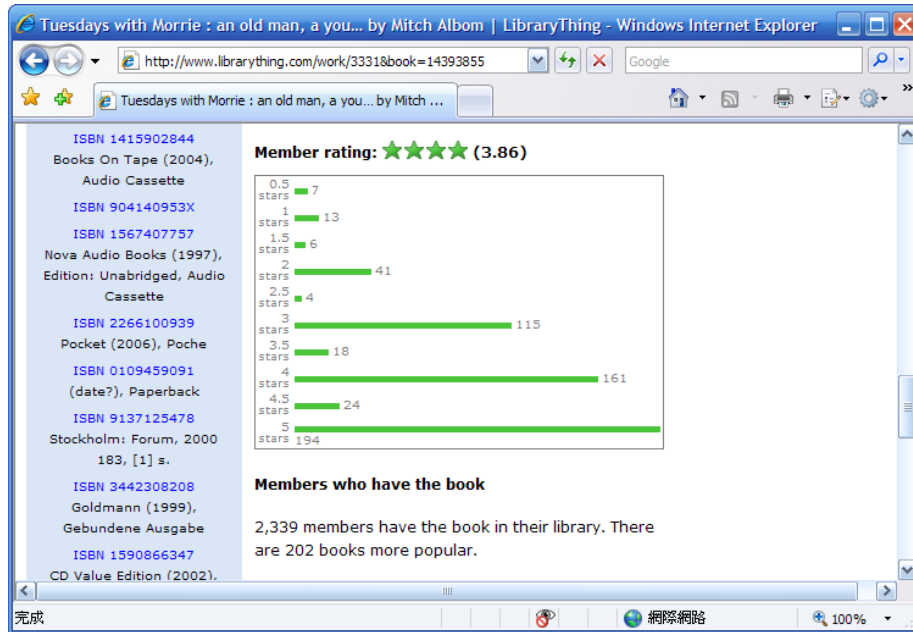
Tuesdays with Morrie : an old man, a you... by Mitch Albom | LibraryThing - Windows Internet Explorer

http://www.librarything.com/work/3331&book=14393855

Google

Tuesdays with Morrie : an old man, a you... by Mitch ...

ISBN 1415902844
Books On Tape (2004), Audio Cassette

ISBN 904140953X

ISBN 1567407757
Nova Audio Books (1997), Edition: Unabridged, Audio Cassette

ISBN 2266100939
Pocket (2006), Poche

ISBN 0109459091
(date?), Paperback

ISBN 9137125478
Stockholm: Forum, 2000 183, [1] s.

ISBN 3442308208
Goldmann (1999), Gebundene Ausgabe

ISBN 1590866347
CD Value Edition (2002),

Member rating: (3.86)

| Rating | Count |
|---|---|
| 0.5 stars | 7 |
| 1 stars | 13 |
| 1.5 stars | 6 |
| 2 stars | 41 |
| 2.5 stars | 4 |
| 3 stars | 115 |
| 3.5 stars | 18 |
| 4 stars | 161 |
| 4.5 stars | 24 |
| 5 stars | 194 |

Members who have the book

2,339 members have the book in their library. There are 202 books more popular.

完成

網際網路

100%